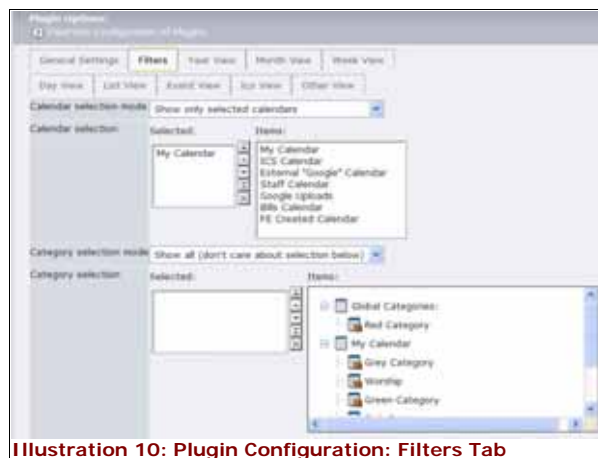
Plugin Options
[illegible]

General Settings | Filters | Year View | Month View | Week View
Day View | List View | Event View | Ics View | Other View

Calendar selection mode: Show only selected calendars
Calendar selection
Selected:
My Calendar
Items:
My Calendar
ICS Calendar
External "Google" Calendar
Staff Calendar
Google Uploads
Bills Calendar
FE Created Calendar

Category selection mode: Show all (don't care about selection below)
Category selection
Selected:
Items:
Global Categories:
Red Category
My Calendar
Grey Category
Worship
Green Category

Illustration 10: Plugin Configuration: Filters Tab